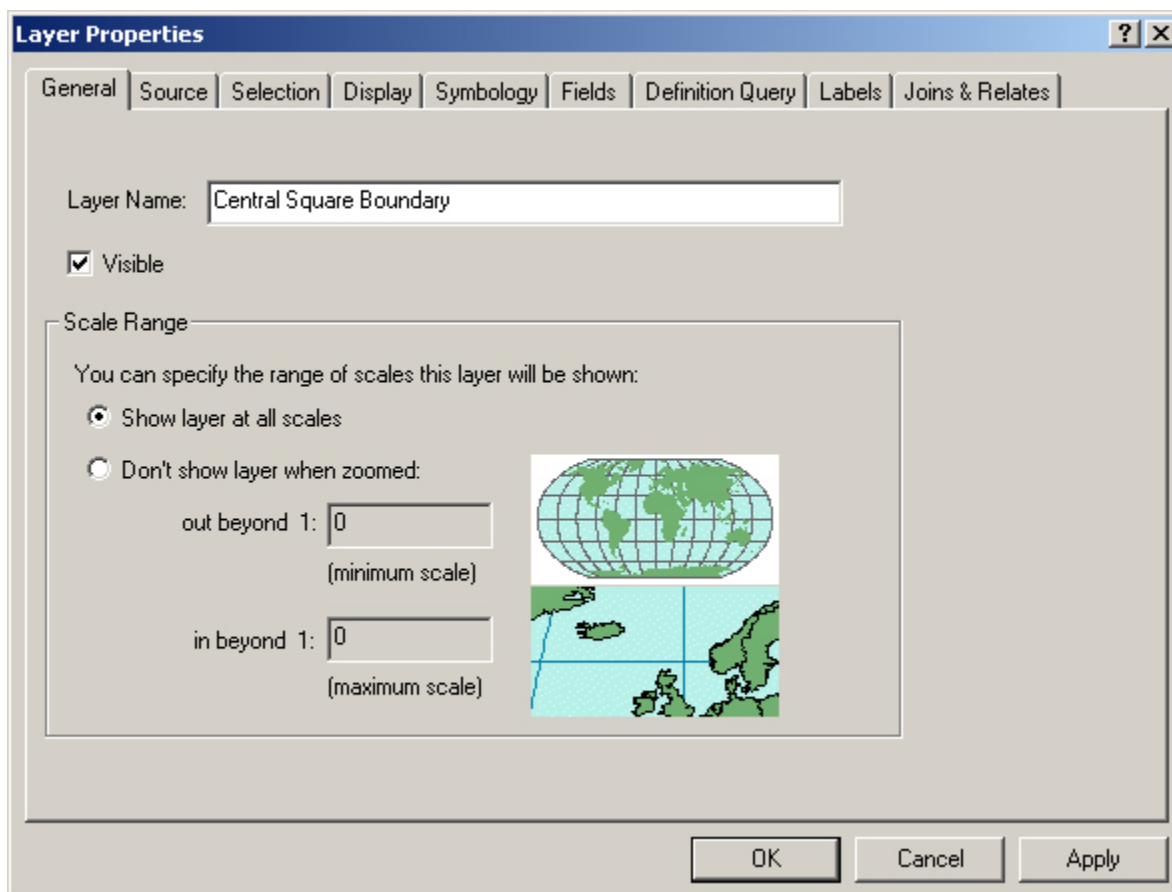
Layer Properties

? X

General | Source | Selection | Display | Symbology | Fields | Definition Query | Labels | Joins & Relates

Layer Name: Central Square Boundary

Visible

Scale Range

You can specify the range of scales this layer will be shown:

Show layer at all scales

Don't show layer when zoomed:

out beyond 1: 0

(minimum scale)

in beyond 1: 0

(maximum scale)

OK Cancel Apply